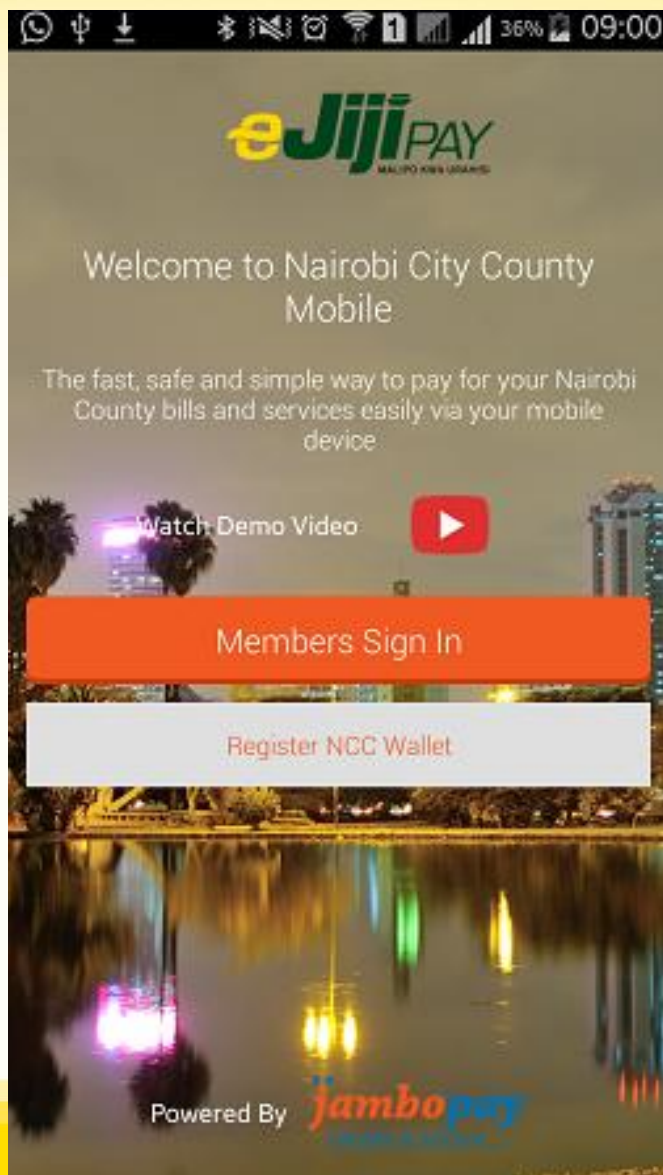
36% 09:00

eJijiPAY
MALIPO KWA URAHISI

Welcome to Nairobi City County Mobile

The fast, safe and simple way to pay for your Nairobi County bills and services easily via your mobile device

Watch Demo Video

Members Sign In

Register NCC Wallet

Powered By jambopay
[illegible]